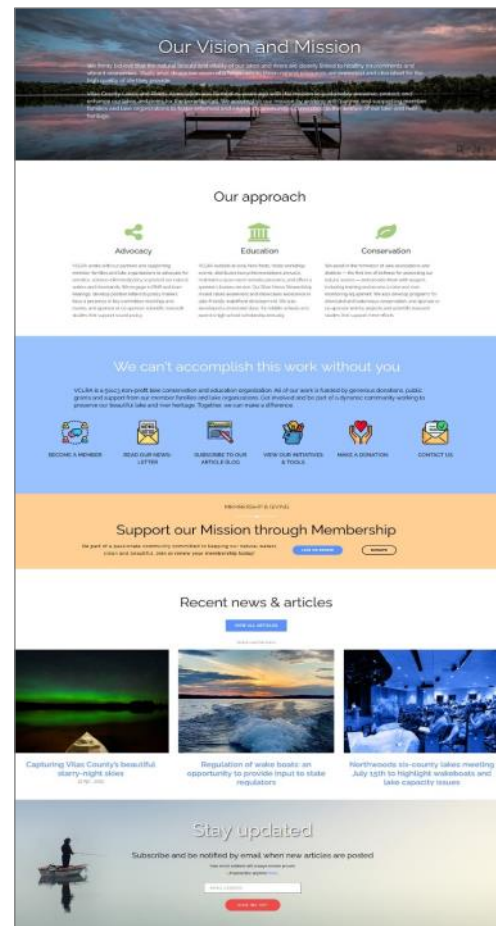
Our Vision and Mission

We firmly believe that the natural beauty and vitality of our lakes and rivers are closely linked to healthy environments and vibrant economies. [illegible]

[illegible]

Our approach

Advocacy

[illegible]

Education

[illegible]

Conservation

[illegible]

We can't accomplish this work without you

VCLRA is a 501(c)3 non-profit lake conservation and education organization. All of our work is funded by generous donations, public grants and support from our member families and lake organizations. Get involved and be part of a dynamic community working to preserve our beautiful lake and river heritage. Together, we can make a difference.

BECOME A MEMBER

READ OUR NEWSLETTER

SUBSCRIBE TO OUR ARTICLE BLOG

VIEW OUR INITIATIVES & TOOLS

MAKE A DONATION

CONTACT US

MEMBERSHIP & GIVING

Support our Mission through Membership

Be part of a passionate community committed to keeping our natural waters clean and beautiful. Join or renew your membership today!

JOIN OR RENEW

DONATE

Recent news & articles

VIEW ALL ARTICLES

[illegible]

Capturing Vilas County's beautiful starry-night skies

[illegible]

Regulation of wake boats: an opportunity to provide input to state regulators

Northwoods six-county lakes meeting July 15th to highlight wakeboats and lake capacity issues

Stay updated

Subscribe and be notified by email when new articles are posted

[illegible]

Email Address

SIGN ME UP!